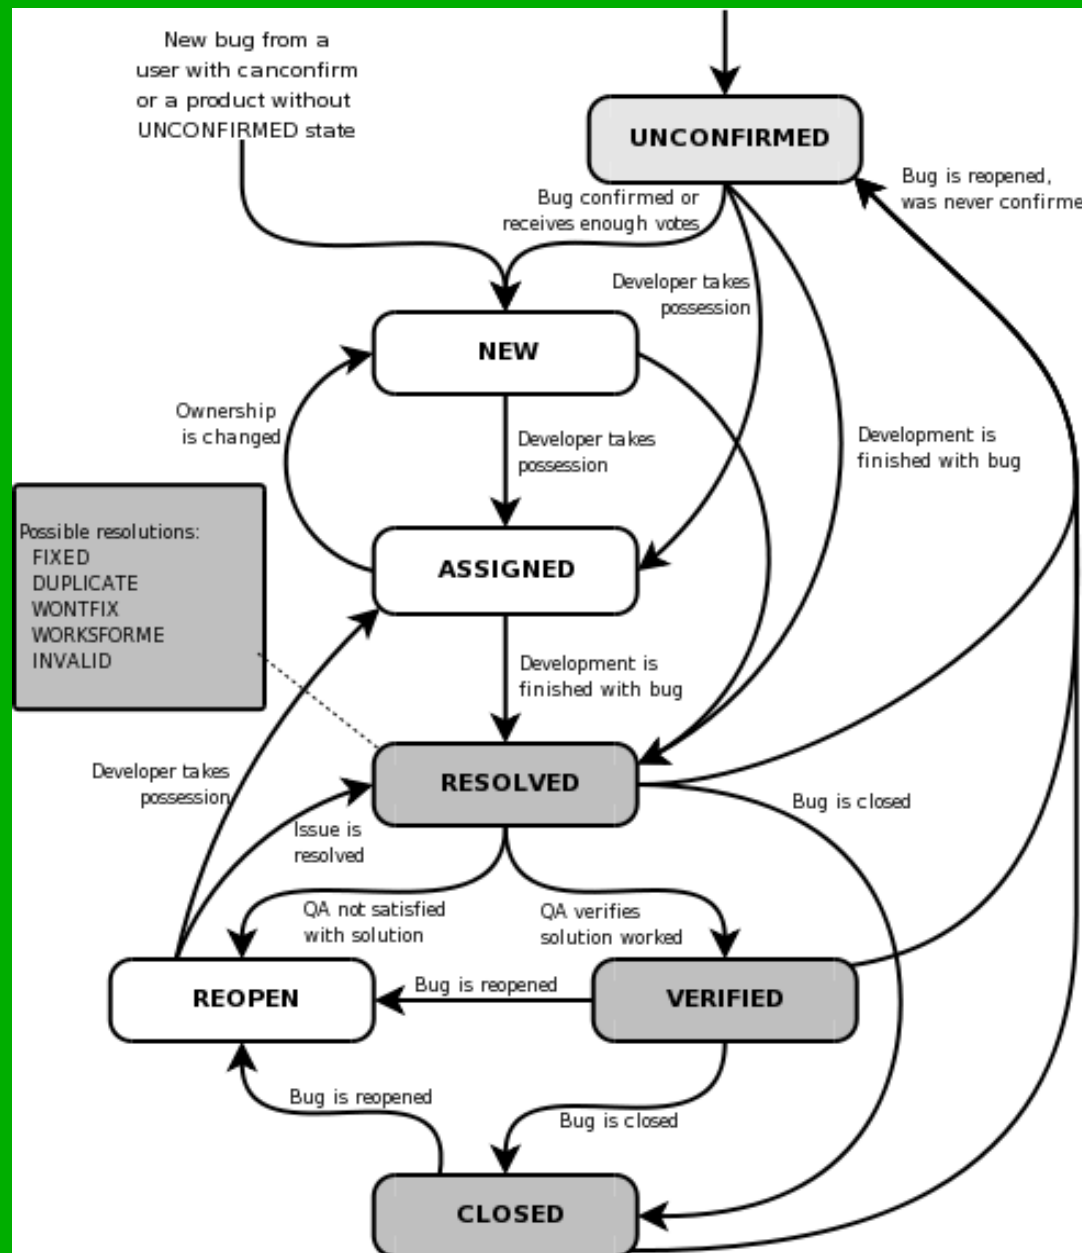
New bug from a user with canconfirm or a product without UNCONFIRMED state

UNCONFIRMED

Bug is reopened, was never confirme

Bug confirmed or receives enough votes

Developer takes possession

NEW

Ownership is changed

Developer takes possession

Development is finished with bug

Possible resolutions:
FIXED
DUPLICATE
WONTFIX
WORKSFORME
INVALID

ASSIGNED

Development is finished with bug

Developer takes possession

RESOLVED

Issue is resolved

Bug is closed

QA not satisfied with solution

QA verifies solution worked

REOPEN

Bug is reopened

VERIFIED

Bug is reopened

Bug is closed

CLOSED